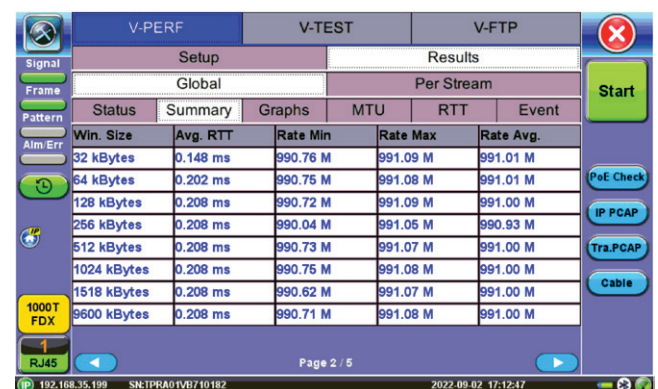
V-PERF | V-TEST | V-FTP

Setup | Results

Global | Per Stream

Status | Summary | Graphs | MTU | RTT | Event

| Win. Size | Avg. RTT | Rate Min | Rate Max | Rate Avg. |
|---|---|---|---|---|
| 32 kBytes | 0.148 ms | 990.76 M | 991.09 M | 991.01 M |
| 64 kBytes | 0.202 ms | 990.75 M | 991.08 M | 991.01 M |
| 128 kBytes | 0.208 ms | 990.72 M | 991.09 M | 991.00 M |
| 256 kBytes | 0.208 ms | 990.04 M | 991.05 M | 990.93 M |
| 512 kBytes | 0.208 ms | 990.73 M | 991.07 M | 991.00 M |
| 1024 kBytes | 0.208 ms | 990.75 M | 991.08 M | 991.00 M |
| 1518 kBytes | 0.208 ms | 990.62 M | 991.07 M | 991.00 M |
| 9600 kBytes | 0.208 ms | 990.71 M | 991.08 M | 991.00 M |

Page 2 / 5

Signal
Frame
Pattern
Alm/Err

1000T FDX

1 RJ45

Start

PoE Check
IP PCAP
Tra.PCAP
Cable

192.168.35.199 SN:TPRA01VB710182 2022-09-02 17:12:47